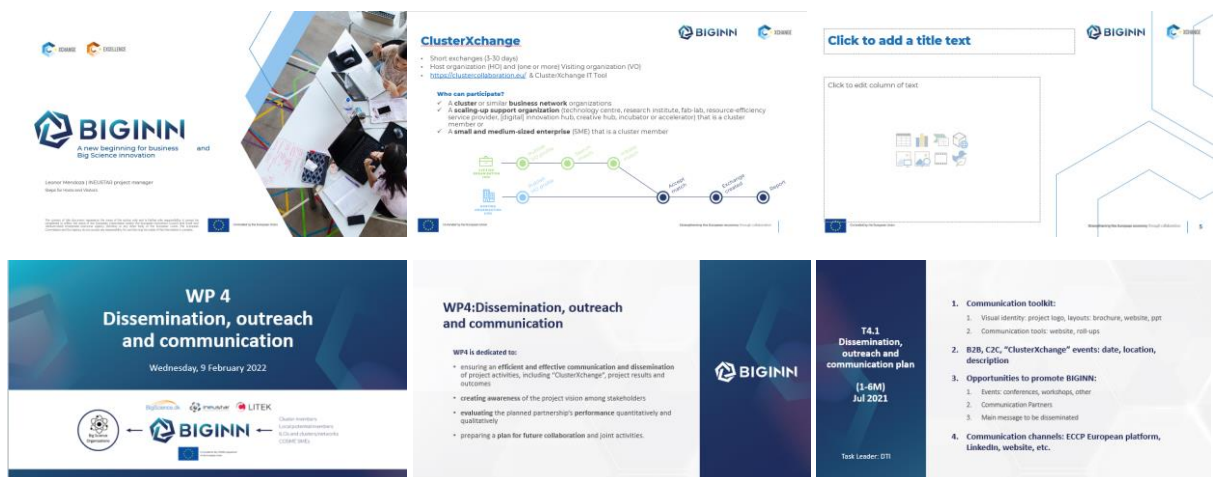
XCHANGE EXCELLENCE

BIGINN

A new beginning for business and Big Science innovation

Leonor Mendoza | INDUSTAG project manager

ClusterXchange

BIGINN XCHANGE

- Short exchanges (3-30 days)
- Host organization (HO) and (one or more) Visiting organization (VO)
- https://clustercollaboration.eu/ & ClusterXchange IT Tool

Who can participate?

✓ A cluster or similar business network organizations
✓ A scaling-up support organization (technology centre, research institute, fab-lab, resource-efficiency service provider, (digital) innovation hub, creative hub, incubator or accelerator) that is a cluster member or
✓ A small and medium-sized enterprise (SME) that is a cluster member

Accept match

Exchange created

Report

Click to add a title text

BIGINN XCHANGE

Click to edit column of text

WP 4
Dissemination, outreach and communication

Wednesday, 9 February 2022

BigScience.dk LITEK

Big Science Organisations

BIGINN

WP4:Dissemination, outreach and communication

WP4 is dedicated to:

- ensuring an efficient and effective communication and dissemination of project activities, including "ClusterXchange", project results and outcomes
- creating awareness of the project vision among stakeholders
- evaluating the planned partnership's performance quantitatively and qualitatively
- preparing a plan for future collaboration and joint activities.

BIGINN

T4.1
Dissemination, outreach and communication plan

(1-6M)
Jul 2021

Task Leader: DTI

1. Communication toolkit:
   1. Visual identity: project logo, layouts: brochure, website, ppt
   2. Communication tools: website, roll-ups
2. B2B, C2C, "ClusterXchange" events: date, location, description
3. Opportunities to promote BIGINN:
   1. Events: conferences, workshops, other
   2. Communication Partners
   3. Main message to be disseminated
4. Communication channels: ECCP European platform, LinkedIn, website, etc.